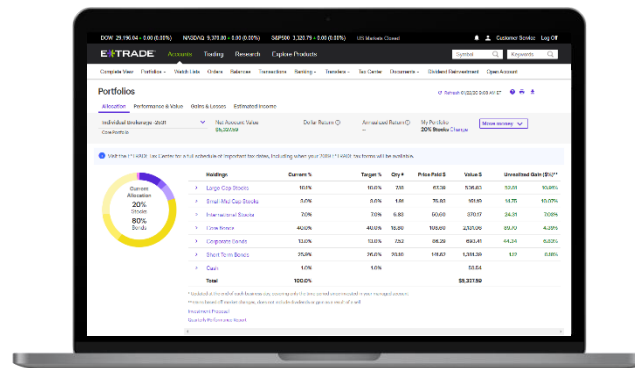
DOW 29,196.04 ▲ 0.00 (0.00%)   NASDAQ 9,370.80 ▲ 0.00 (0.00%)   S&P500 3,329.79 ▲ 0.00 (0.00%)   US Markets Closed   Customer Service   Log Off

E*TRADE   Accounts   Trading   Research   Explore Products   Symbol   Keywords

Complete View   Portfolios   Watch Lists   Orders   Balances   Transactions   Banking   Transfers   Tax Center   Documents   Dividend Reinvestment   Open Account

Portfolios

Allocation   Performance & Value   Gains & Losses   Estimated Income

Individual Brokerage -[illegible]   Net Account Value $9,337.69   Dollar Return   Annualized Return   My Portfolio 20% Stocks Change   Move money

Core Portfolio

Visit the E*TRADE Tax Center for a full schedule of important tax dates, including when your 2019 E*TRADE tax forms will be available.

Current Allocation 20% Stocks 80% Bonds

| Holdings | Current % | Target % | Qty | Price Paid $ | Value $ | Unrealized Gain ($%) |
|---|---|---|---|---|---|---|
| Large Cap Stocks | 10.0% | 10.0% | 7.9 | 63.38 | 536.63 | 33.01 | 10.66% |
| Small-Mid Cap Stocks | 0.0% | 0.0% | 1.8 | 75.80 | 161.60 | 14.70 | 10.07% |
| International Stocks | 7.0% | 7.0% | 6.80 | 60.60 | 670.17 | 24.31 | 7.08% |
| Core Bonds | 40.0% | 40.0% | 15.80 | 105.60 | 2,570.06 | 90.70 | 4.35% |
| Corporate Bonds | 13.0% | 13.0% | 7.52 | 86.88 | 681.41 | 44.34 | 6.83% |
| Short Term Bonds | 25.0% | 26.0% | 25.60 | 40.38 | 1,331.38 | 1.27 | 0.06% |
| Cash | 1.0% | 1.0% | | | 50.84 | | |
| Total | 100.0% | | | | $9,337.69 | | |

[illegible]

Investment Proposal
Quarterly Performance Report